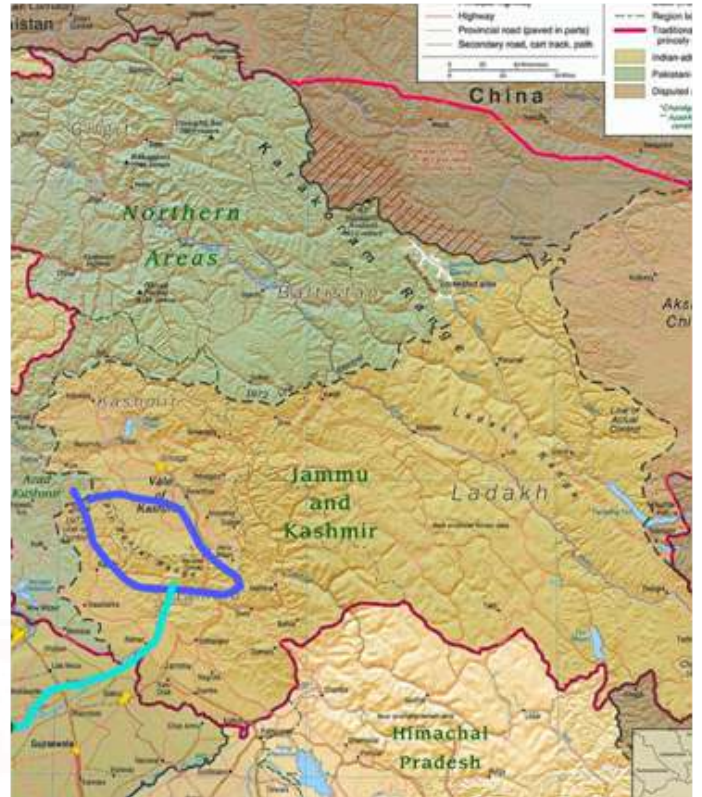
istan
Highway
Provincial road (paved in parts)
Secondary road, cart track, path
Region bo
Traditiona princely
Indian-adr
Pakistani-
Disputed
China
Gilgit
Karakoram Range
Northern Areas
Baltistan
Aksai Chi
Kashmir
Azad Kashmir
Vale of Kashmir
Jammu and Kashmir
Ladakh
Ladakh Range
Line of Actual Control
Himachal Pradesh